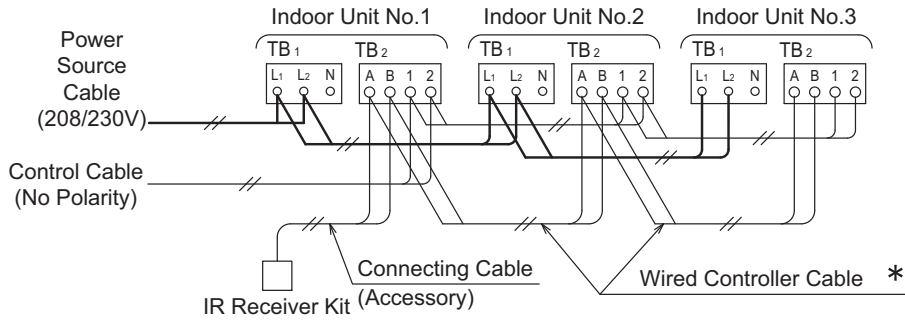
Indoor Unit No.1

Indoor Unit No.2

Indoor Unit No.3

Power Source Cable (208/230V)

$TB_1$ $TB_2$

$L_1$ $L_2$ N

A B 1 2

$TB_1$ $TB_2$

$L_1$ $L_2$ N

A B 1 2

$TB_1$ $TB_2$

$L_1$ $L_2$ N

A B 1 2

Control Cable (No Polarity)

Connecting Cable (Accessory)

IR Receiver Kit

Wired Controller Cable *